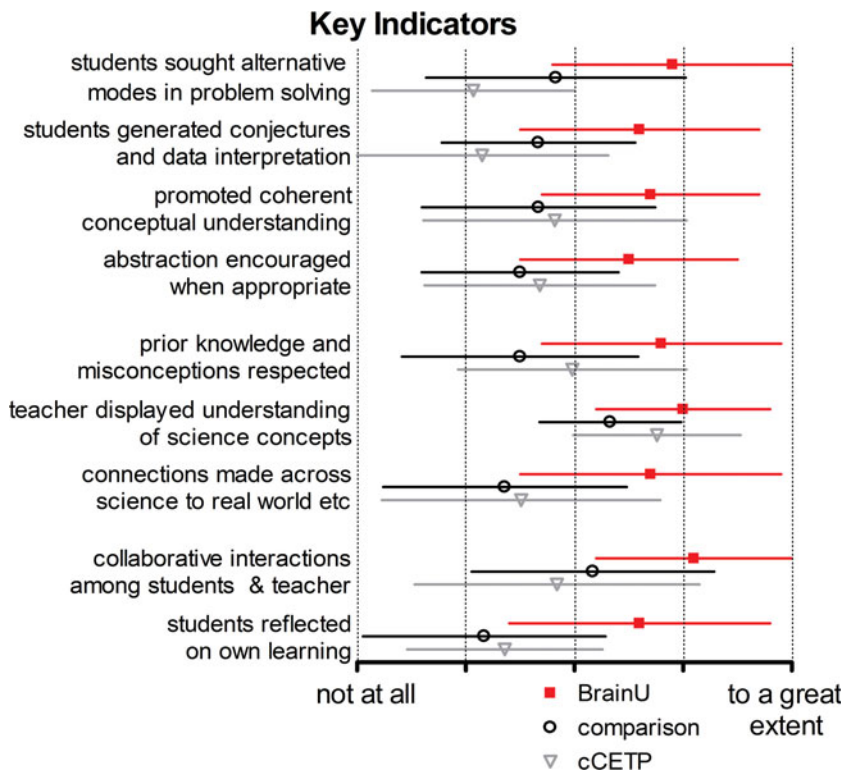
Key Indicators

students sought alternative modes in problem solving

students generated conjectures and data interpretation

promoted coherent conceptual understanding

abstraction encouraged when appropriate

prior knowledge and misconceptions respected

teacher displayed understanding of science concepts

connections made across science to real world etc

collaborative interactions among students & teacher

students reflected on own learning

not at all

to a great extent

BrainU

comparison

cCETP